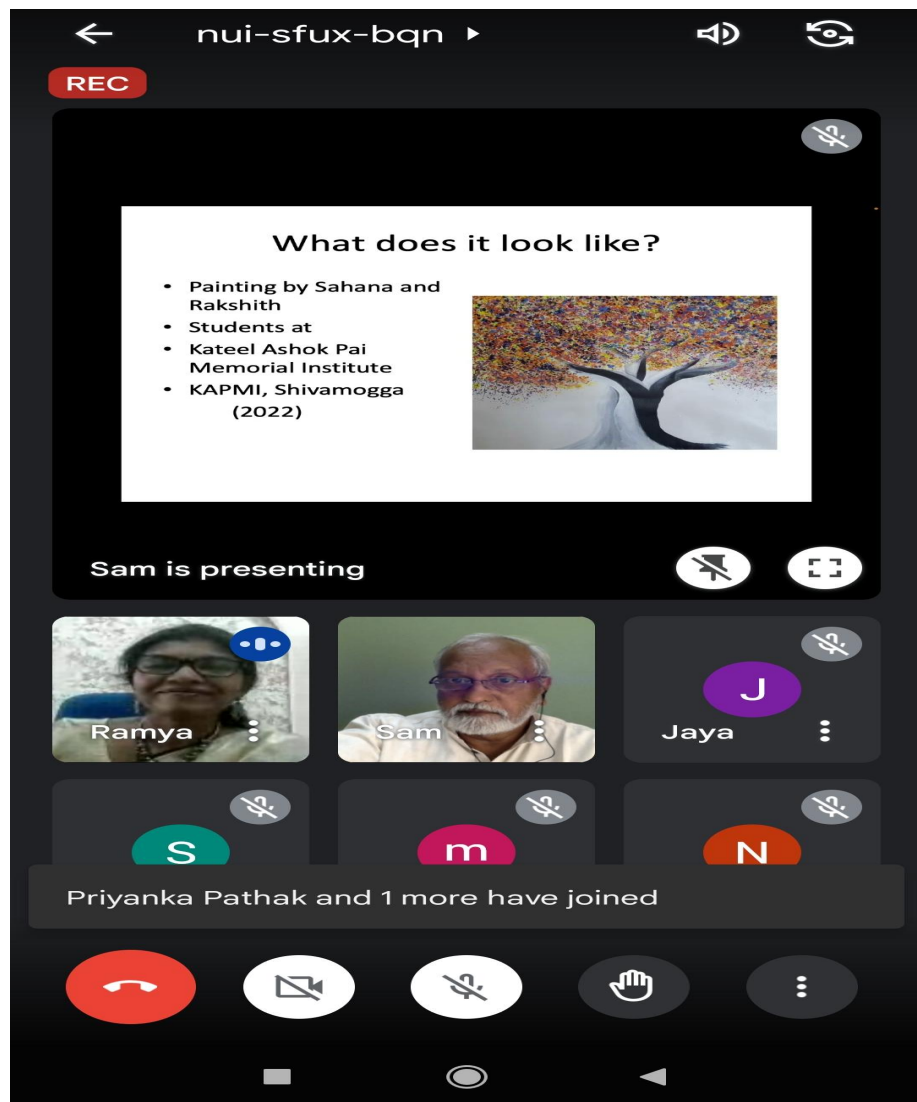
nui-sfux-bqn

REC

What does it look like?

- Painting by Sahana and Rakshith
- Students at
- Kateel Ashok Pai Memorial Institute
- KAPMI, Shivamogga (2022)

Sam is presenting

Ramya

Sam

J

Jaya

S

m

N

Priyanka Pathak and 1 more have joined